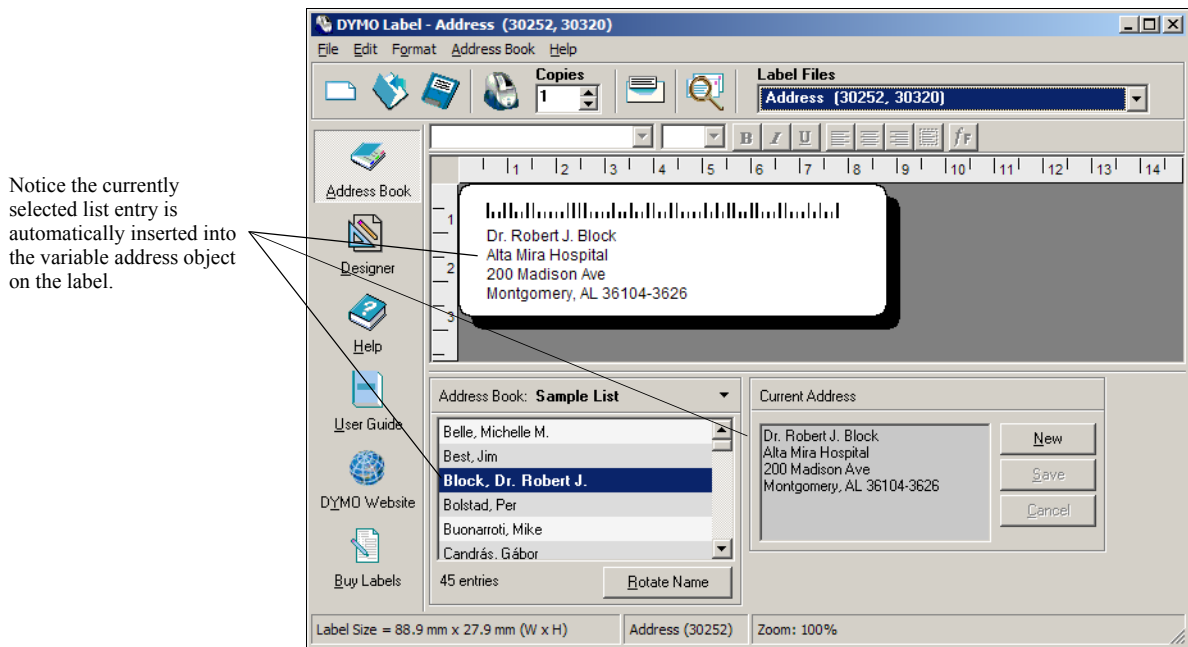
Notice the currently selected list entry is automatically inserted into the variable address object on the label.

DYMO Label - Address (30252, 30320)

File Edit Format Address Book Help

Copies
1

Label Files
Address (30252, 30320)

B I U

1 2 3 4 5 6 7 8 9 10 11 12 13 14

1
2
3

Dr. Robert J. Block
Alta Mira Hospital
200 Madison Ave
Montgomery, AL 36104-3626

Address Book

Designer

Help

User Guide

DYMO Website

Buy Labels

Address Book: Sample List

Belle, Michelle M.
Best, Jim
Block, Dr. Robert J.
Bolstad, Per
Buonarroti, Mike
Candrás, Gábor

45 entries

Rotate Name

Current Address

Dr. Robert J. Block
Alta Mira Hospital
200 Madison Ave
Montgomery, AL 36104-3626

New
Save
Cancel

Label Size = 88.9 mm x 27.9 mm (W x H)
Address (30252)
Zoom: 100%